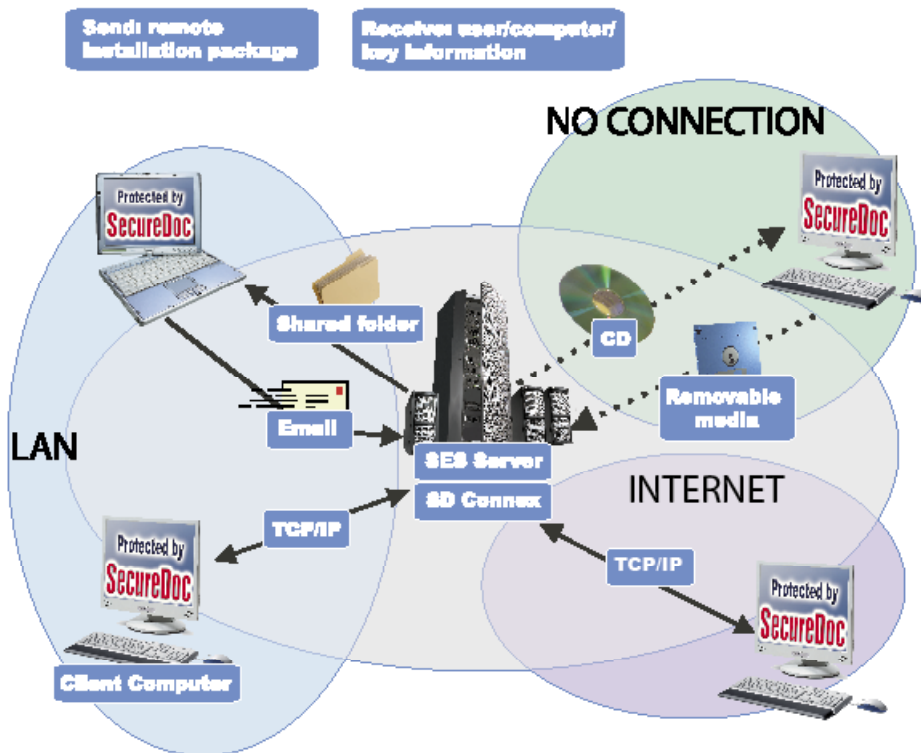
Send: remote installation package

Receive: user/computer/ key information

NO CONNECTION

Protected by SecureDoc

Protected by SecureDoc

Shared folder

CD

Removable media

Email

LAN

SES Server

SD Connex

INTERNET

TCP/IP

Protected by SecureDoc

TCP/IP

Protected by SecureDoc

Client Computer